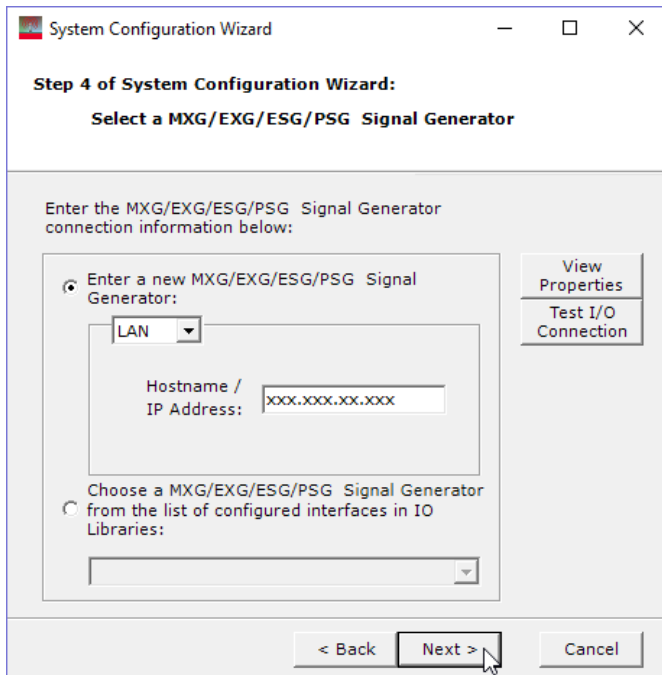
System Configuration Wizard

Step 4 of System Configuration Wizard:

Select a MXG/EXG/ESG/PSG Signal Generator

Enter the MXG/EXG/ESG/PSG Signal Generator connection information below:

Enter a new MXG/EXG/ESG/PSG Signal Generator:

LAN

Hostname / IP Address: xxx.xxx.xx.xxx

Choose a MXG/EXG/ESG/PSG Signal Generator from the list of configured interfaces in IO Libraries:

View Properties

Test I/O Connection

< Back

Next >

Cancel